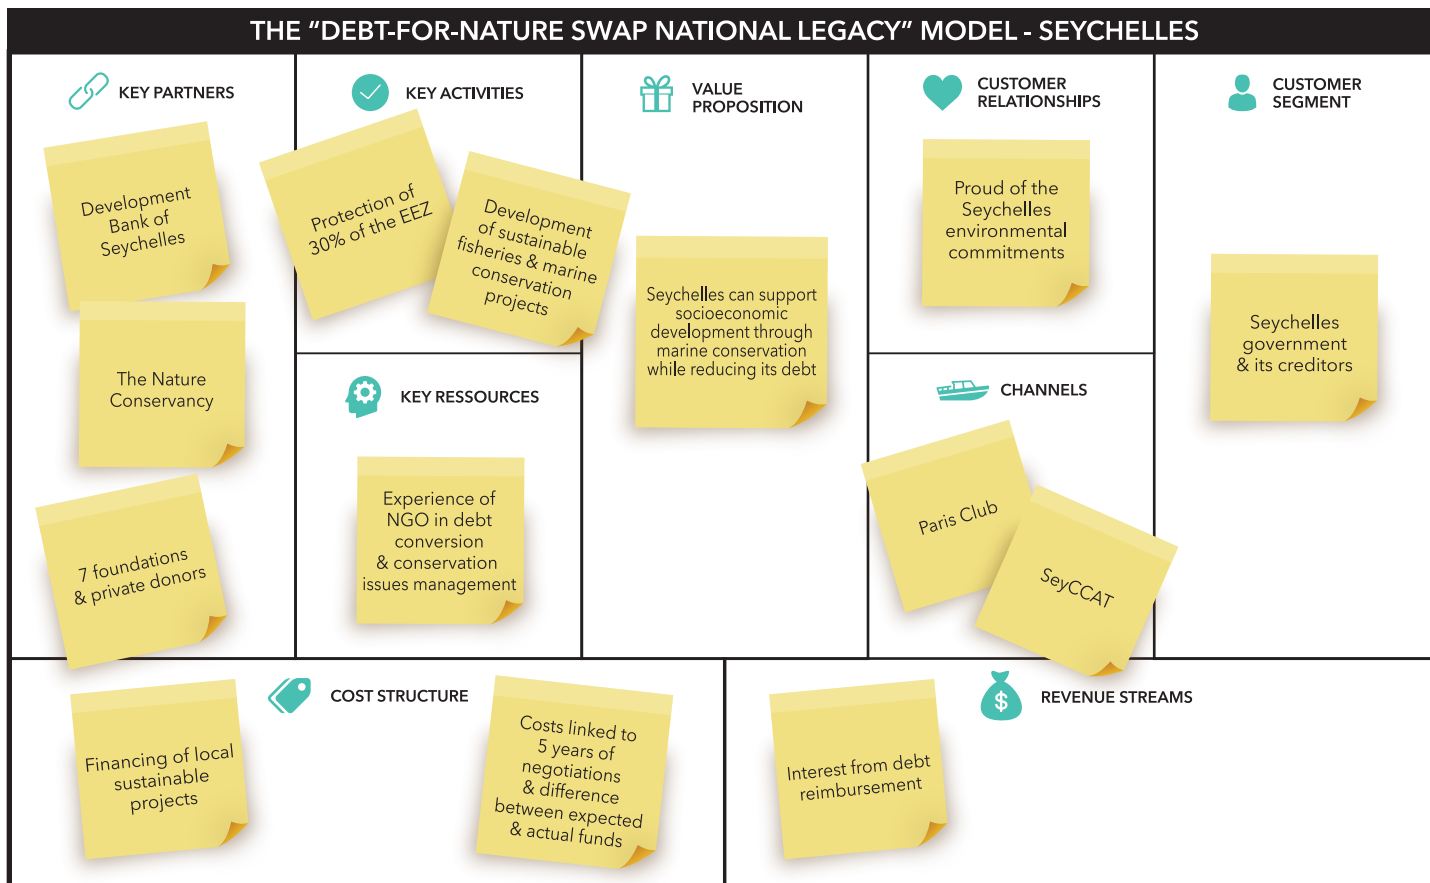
THE "DEBT-FOR-NATURE SWAP NATIONAL LEGACY" MODEL - SEYCHELLES

KEY PARTNERS

Development Bank of Seychelles

The Nature Conservancy

7 foundations & private donors

KEY ACTIVITIES

Protection of 30% of the EEZ

Development of sustainable fisheries & marine conservation projects

KEY RESSOURCES

Experience of NGO in debt conversion & conservation issues management

VALUE PROPOSITION

Seychelles can support socioeconomic development through marine conservation while reducing its debt

CUSTOMER RELATIONSHIPS

Proud of the Seychelles environmental commitments

CHANNELS

Paris Club

SeyCCAT

CUSTOMER SEGMENT

Seychelles government & its creditors

COST STRUCTURE

Financing of local sustainable projects

Costs linked to 5 years of negotiations & difference between expected & actual funds

REVENUE STREAMS

Interest from debt reimbursement